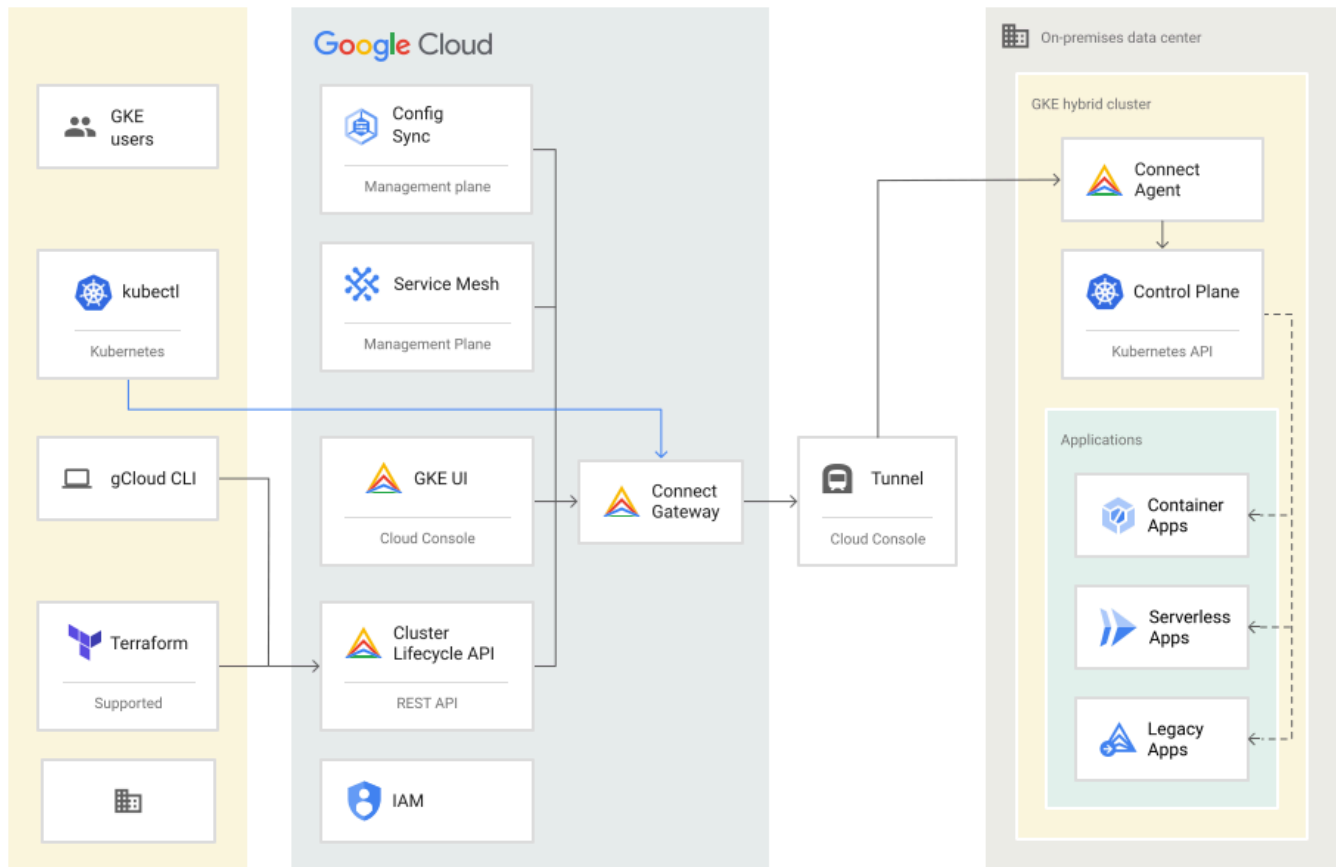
GKE users

kubectl
Kubernetes

gCloud CLI

Terraform
Supported

Google Cloud

Config Sync
Management plane

Service Mesh
Management Plane

GKE UI
Cloud Console

Cluster Lifecycle API
REST API

IAM

Connect Gateway

Tunnel
Cloud Console

On-premises data center

GKE hybrid cluster

Connect Agent

Control Plane
Kubernetes API

Applications

Container Apps

Serverless Apps

Legacy Apps